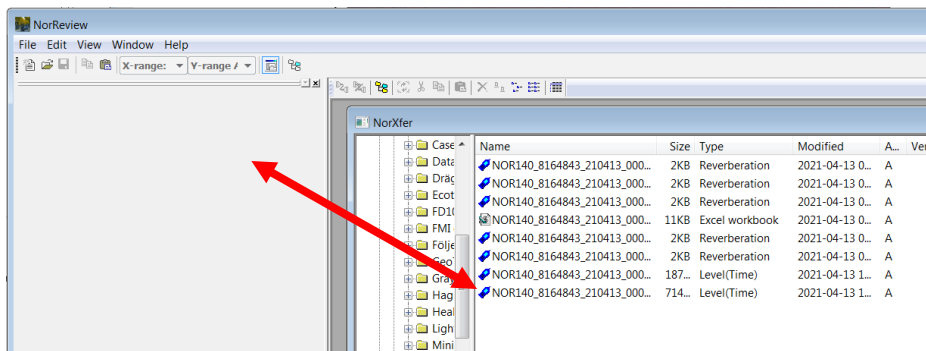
NorReview

File Edit View Window Help

X-range: Y-range A

NorXfer

Case
Data
Drag
Ecot
FD10
FMI
Följe
GeoT
Gray
Hag
Heal
Ligh
Mini

| Name | Size | Type | Modified | A... | Ve |
|---|---|---|---|---|---|
| NOR140_8164843_210413_000... | 2KB | Reverberation | 2021-04-13 0... | A | |
| NOR140_8164843_210413_000... | 2KB | Reverberation | 2021-04-13 0... | A | |
| NOR140_8164843_210413_000... | 2KB | Reverberation | 2021-04-13 0... | A | |
| NOR140_8164843_210413_000... | 11KB | Excel workbook | 2021-04-13 0... | A | |
| NOR140_8164843_210413_000... | 2KB | Reverberation | 2021-04-13 0... | A | |
| NOR140_8164843_210413_000... | 2KB | Reverberation | 2021-04-13 0... | A | |
| NOR140_8164843_210413_000... | 187... | Level(Time) | 2021-04-13 1... | A | |
| NOR140_8164843_210413_000... | 714... | Level(Time) | 2021-04-13 1... | A | |